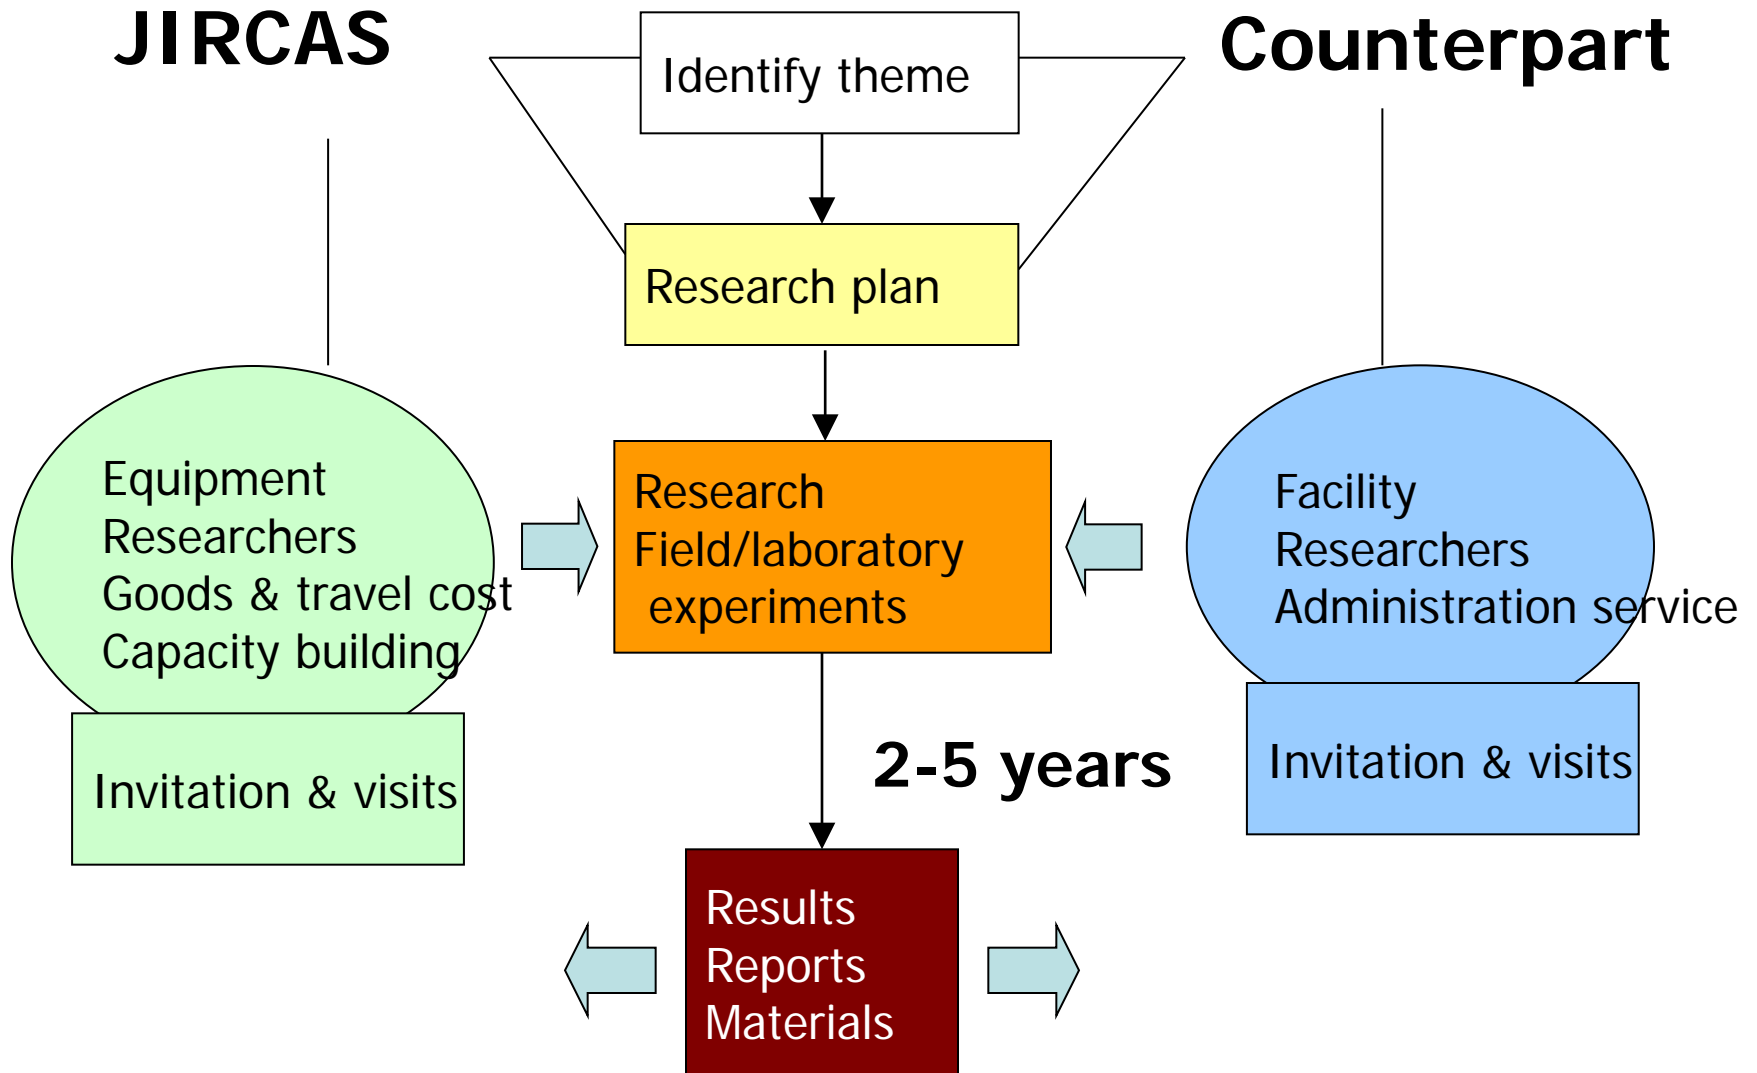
JIRCAS

Identify theme

Counterpart

Research plan

Equipment
Researchers
Goods & travel cost
Capacity building

Invitation & visits

Research
Field/laboratory
experiments

Facility
Researchers
Administration service

Invitation & visits

2-5 years

Results
Reports
Materials